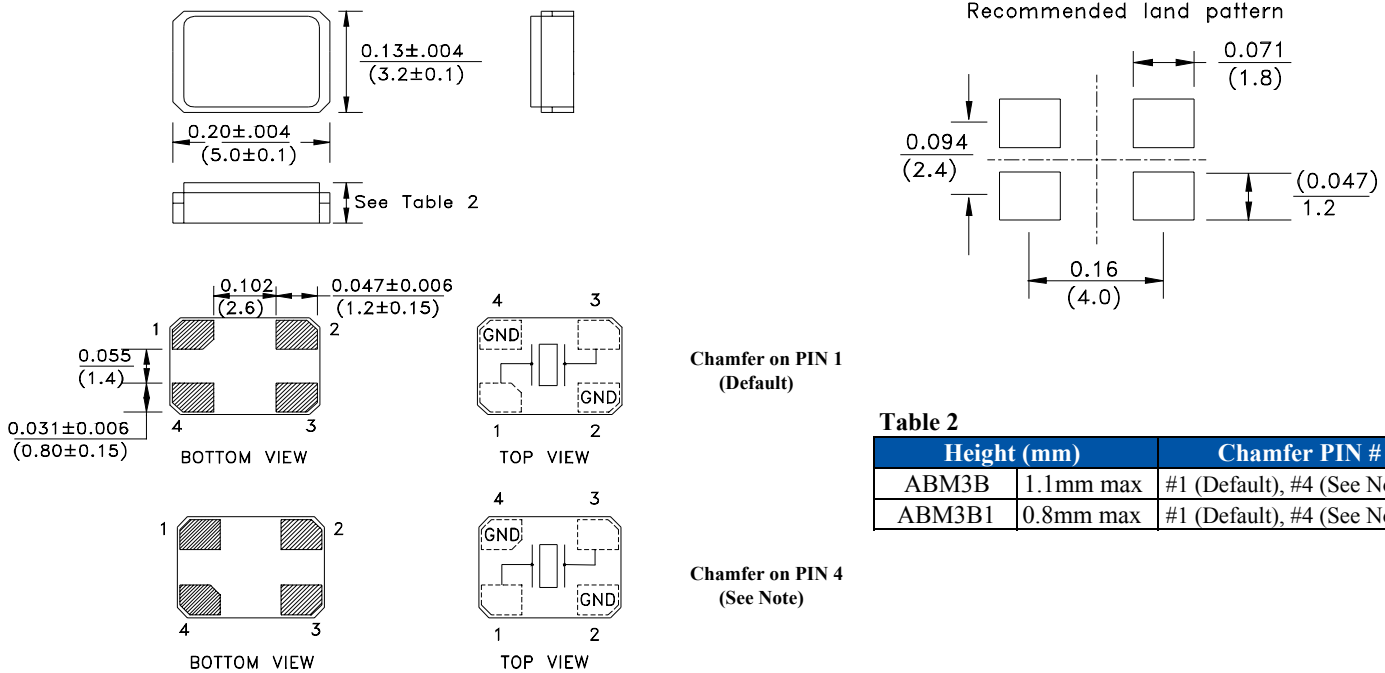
$\frac{0.13\pm.004}{(3.2\pm0.1)}$

$\frac{0.20\pm.004}{(5.0\pm0.1)}$

See Table 2

Recommended land pattern

$\frac{0.071}{(1.8)}$

$\frac{0.094}{(2.4)}$

$\frac{(0.047)}{1.2}$

$\frac{0.16}{(4.0)}$

$\frac{0.102}{(2.6)}$ $\frac{0.047\pm0.006}{(1.2\pm0.15)}$

1 2

$\frac{0.055}{(1.4)}$

$\frac{0.031\pm0.006}{(0.80\pm0.15)}$

4 3

BOTTOM VIEW

4 3

GND

GND

1 2

TOP VIEW

Chamfer on PIN 1 (Default)

Table 2

| Height (mm) | | Chamfer PIN # |
|---|---|---|
| ABM3B | 1.1mm max | #1 (Default), #4 (See N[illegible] |
| ABM3B1 | 0.8mm max | #1 (Default), #4 (See N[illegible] |

1 2

4 3

BOTTOM VIEW

4 3

GND

GND

1 2

TOP VIEW

Chamfer on PIN 4 (See Note)